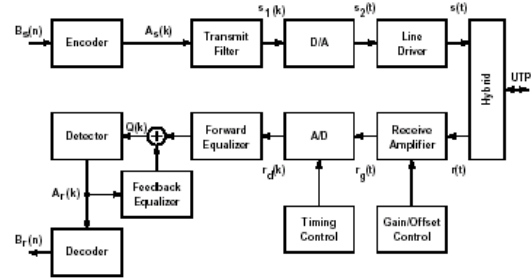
$B_s(n)$

Encoder

$A_s(k)$

Transmit Filter

$s_1(k)$

D/A

$s_2(t)$

Line Driver

s(t)

Hybrid

UTP

Detector

Q(k)

Forward Equalizer

A/D

Receive Amplifier

$r_d(k)$

$r_g(t)$

r(t)

$A_r(k)$

Feedback Equalizer

Timing Control

Gain/Offset Control

$B_r(n)$

Decoder